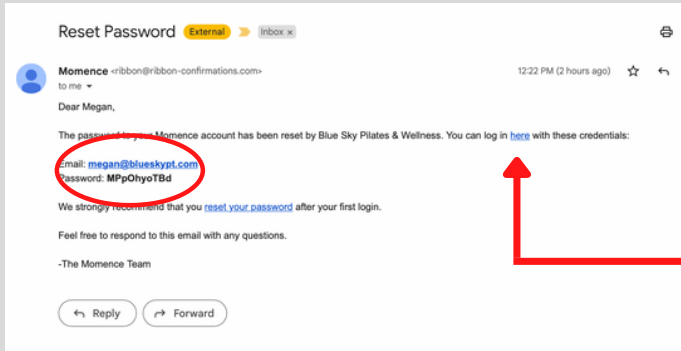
Reset Password External Inbox ×

Momence <ribbon@ribbon-confirmations.com>
to me

12:22 PM (2 hours ago)

Dear Megan,

The password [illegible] Momence account has been reset by Blue Sky Pilates & Wellness. You can log in here with these credentials:

Email: megan@blueskypt.com
Password: MPpOhyoTBd

We strongly recommend that you reset your password after your first login.

Feel free to respond to this email with any questions.

-The Momence Team

Reply Forward